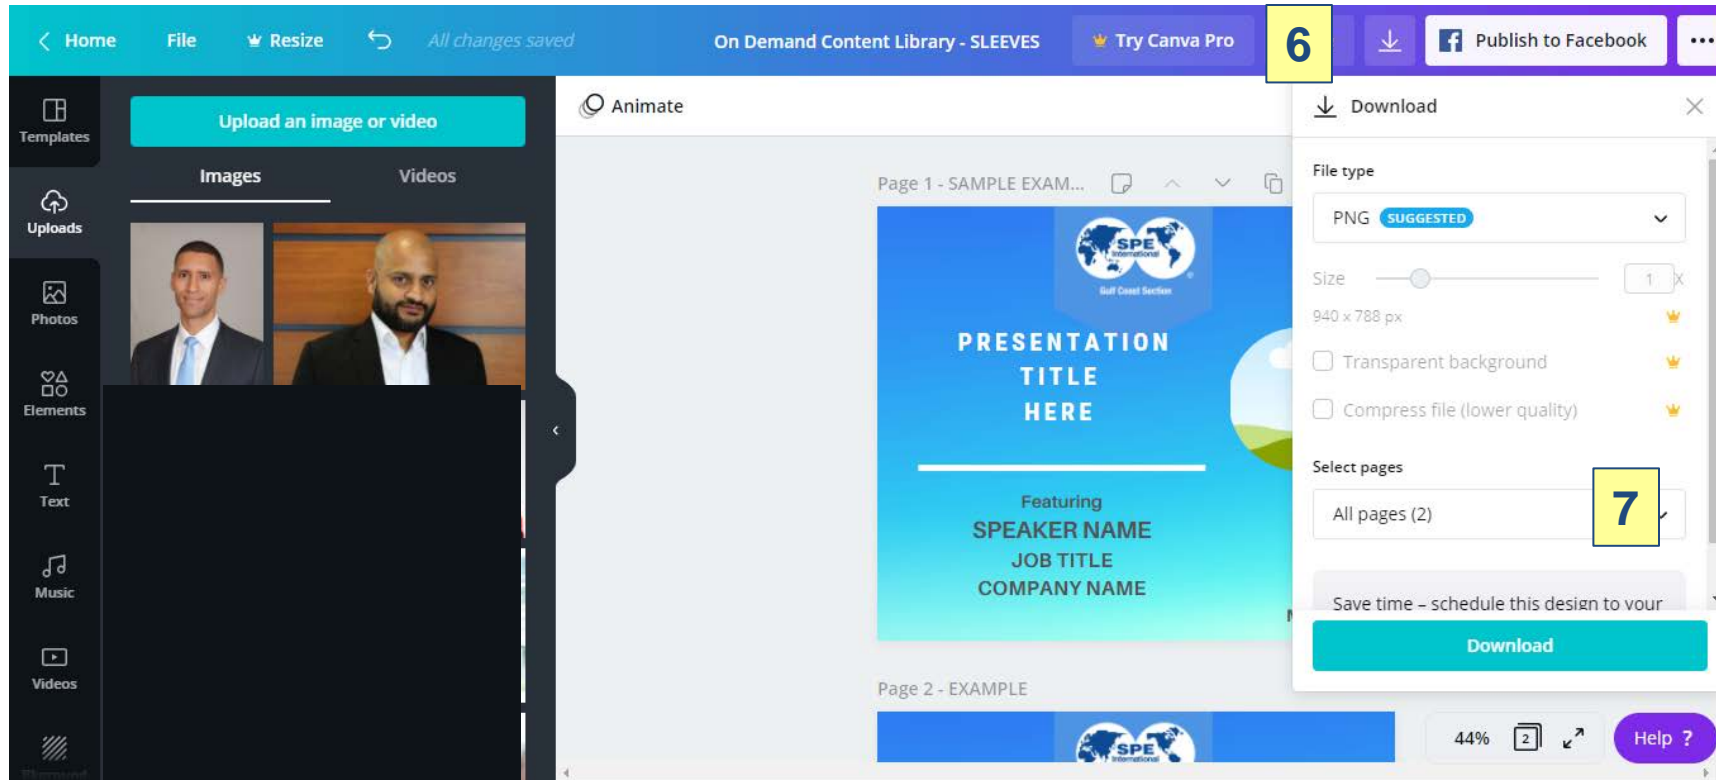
Home File Resize All changes saved On Demand Content Library - SLEEVES Try Canva Pro 6 Publish to Facebook ...

Templates
Uploads
Photos
Elements
Text
Music
Videos

Upload an image or video
Images Videos

Animate

Page 1 - SAMPLE EXAM...

SPE International
Gulf Coast Section

PRESENTATION TITLE HERE

Featuring
SPEAKER NAME
JOB TITLE
COMPANY NAME

Page 2 - EXAMPLE

SPE International

Download
File type
PNG SUGGESTED
Size
1
940 x 788 px
Transparent background
Compress file (lower quality)
Select pages
All pages (2)
7
Save time – schedule this design to your
Download

44% 2
Help ?